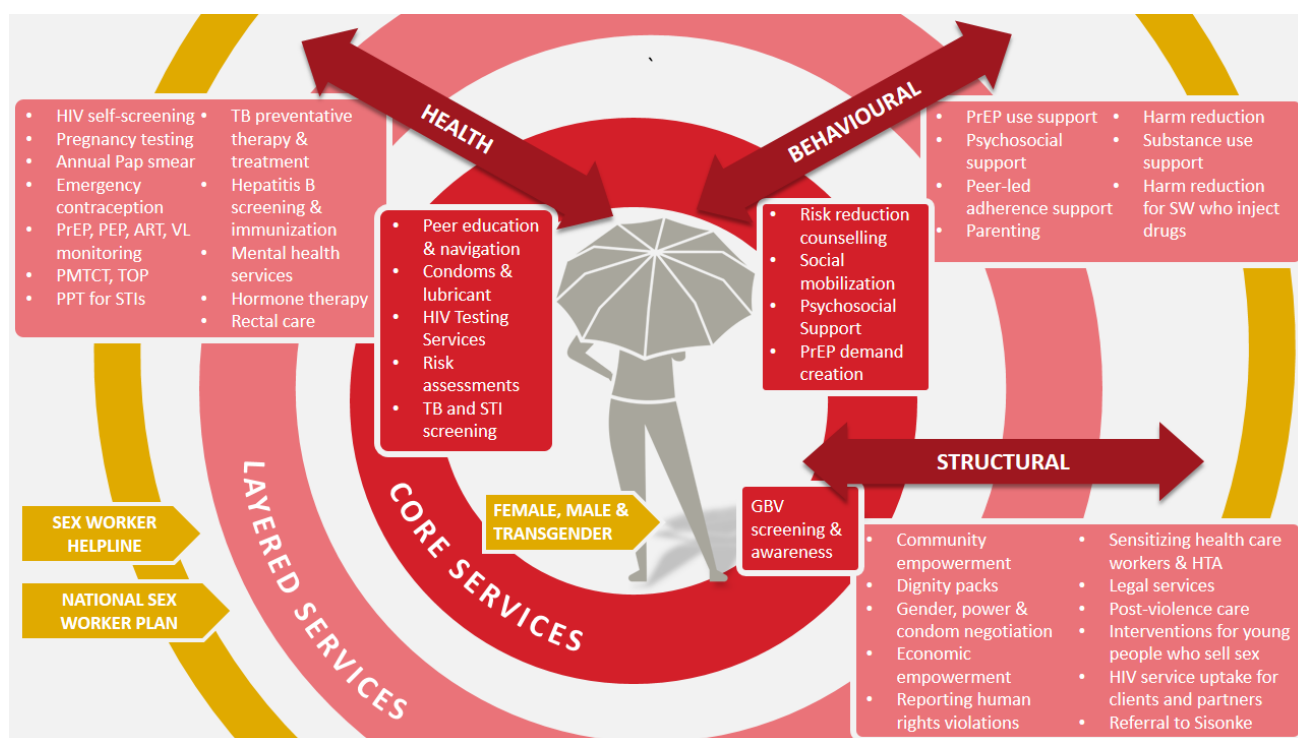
HEALTH

BEHAVIOURAL

- HIV self-screening
- Pregnancy testing
- Annual Pap smear
- Emergency contraception
- PrEP, PEP, ART, VL monitoring
- PMTCT, TOP
- PPT for STIs

- TB preventative therapy & treatment
- Hepatitis B screening & immunization
- Mental health services
- Hormone therapy
- Rectal care

- PrEP use support
- Psychosocial support
- Peer-led adherence support
- Parenting

- Harm reduction
- Substance use support
- Harm reduction for SW who inject drugs

- Peer education & navigation
- Condoms & lubricant
- HIV Testing Services
- Risk assessments
- TB and STI screening

- Risk reduction counselling
- Social mobilization
- Psychosocial Support
- PrEP demand creation

STRUCTURAL

SEX WORKER HELPLINE

NATIONAL SEX WORKER PLAN

LAYERED SERVICES

CORE SERVICES

FEMALE, MALE & TRANSGENDER

- GBV screening & awareness

- Community empowerment
- Dignity packs
- Gender, power & condom negotiation
- Economic empowerment
- Reporting human rights violations

- Sensitizing health care workers & HTA
- Legal services
- Post-violence care
- Interventions for young people who sell sex
- HIV service uptake for clients and partners
- Referral to Sisonke